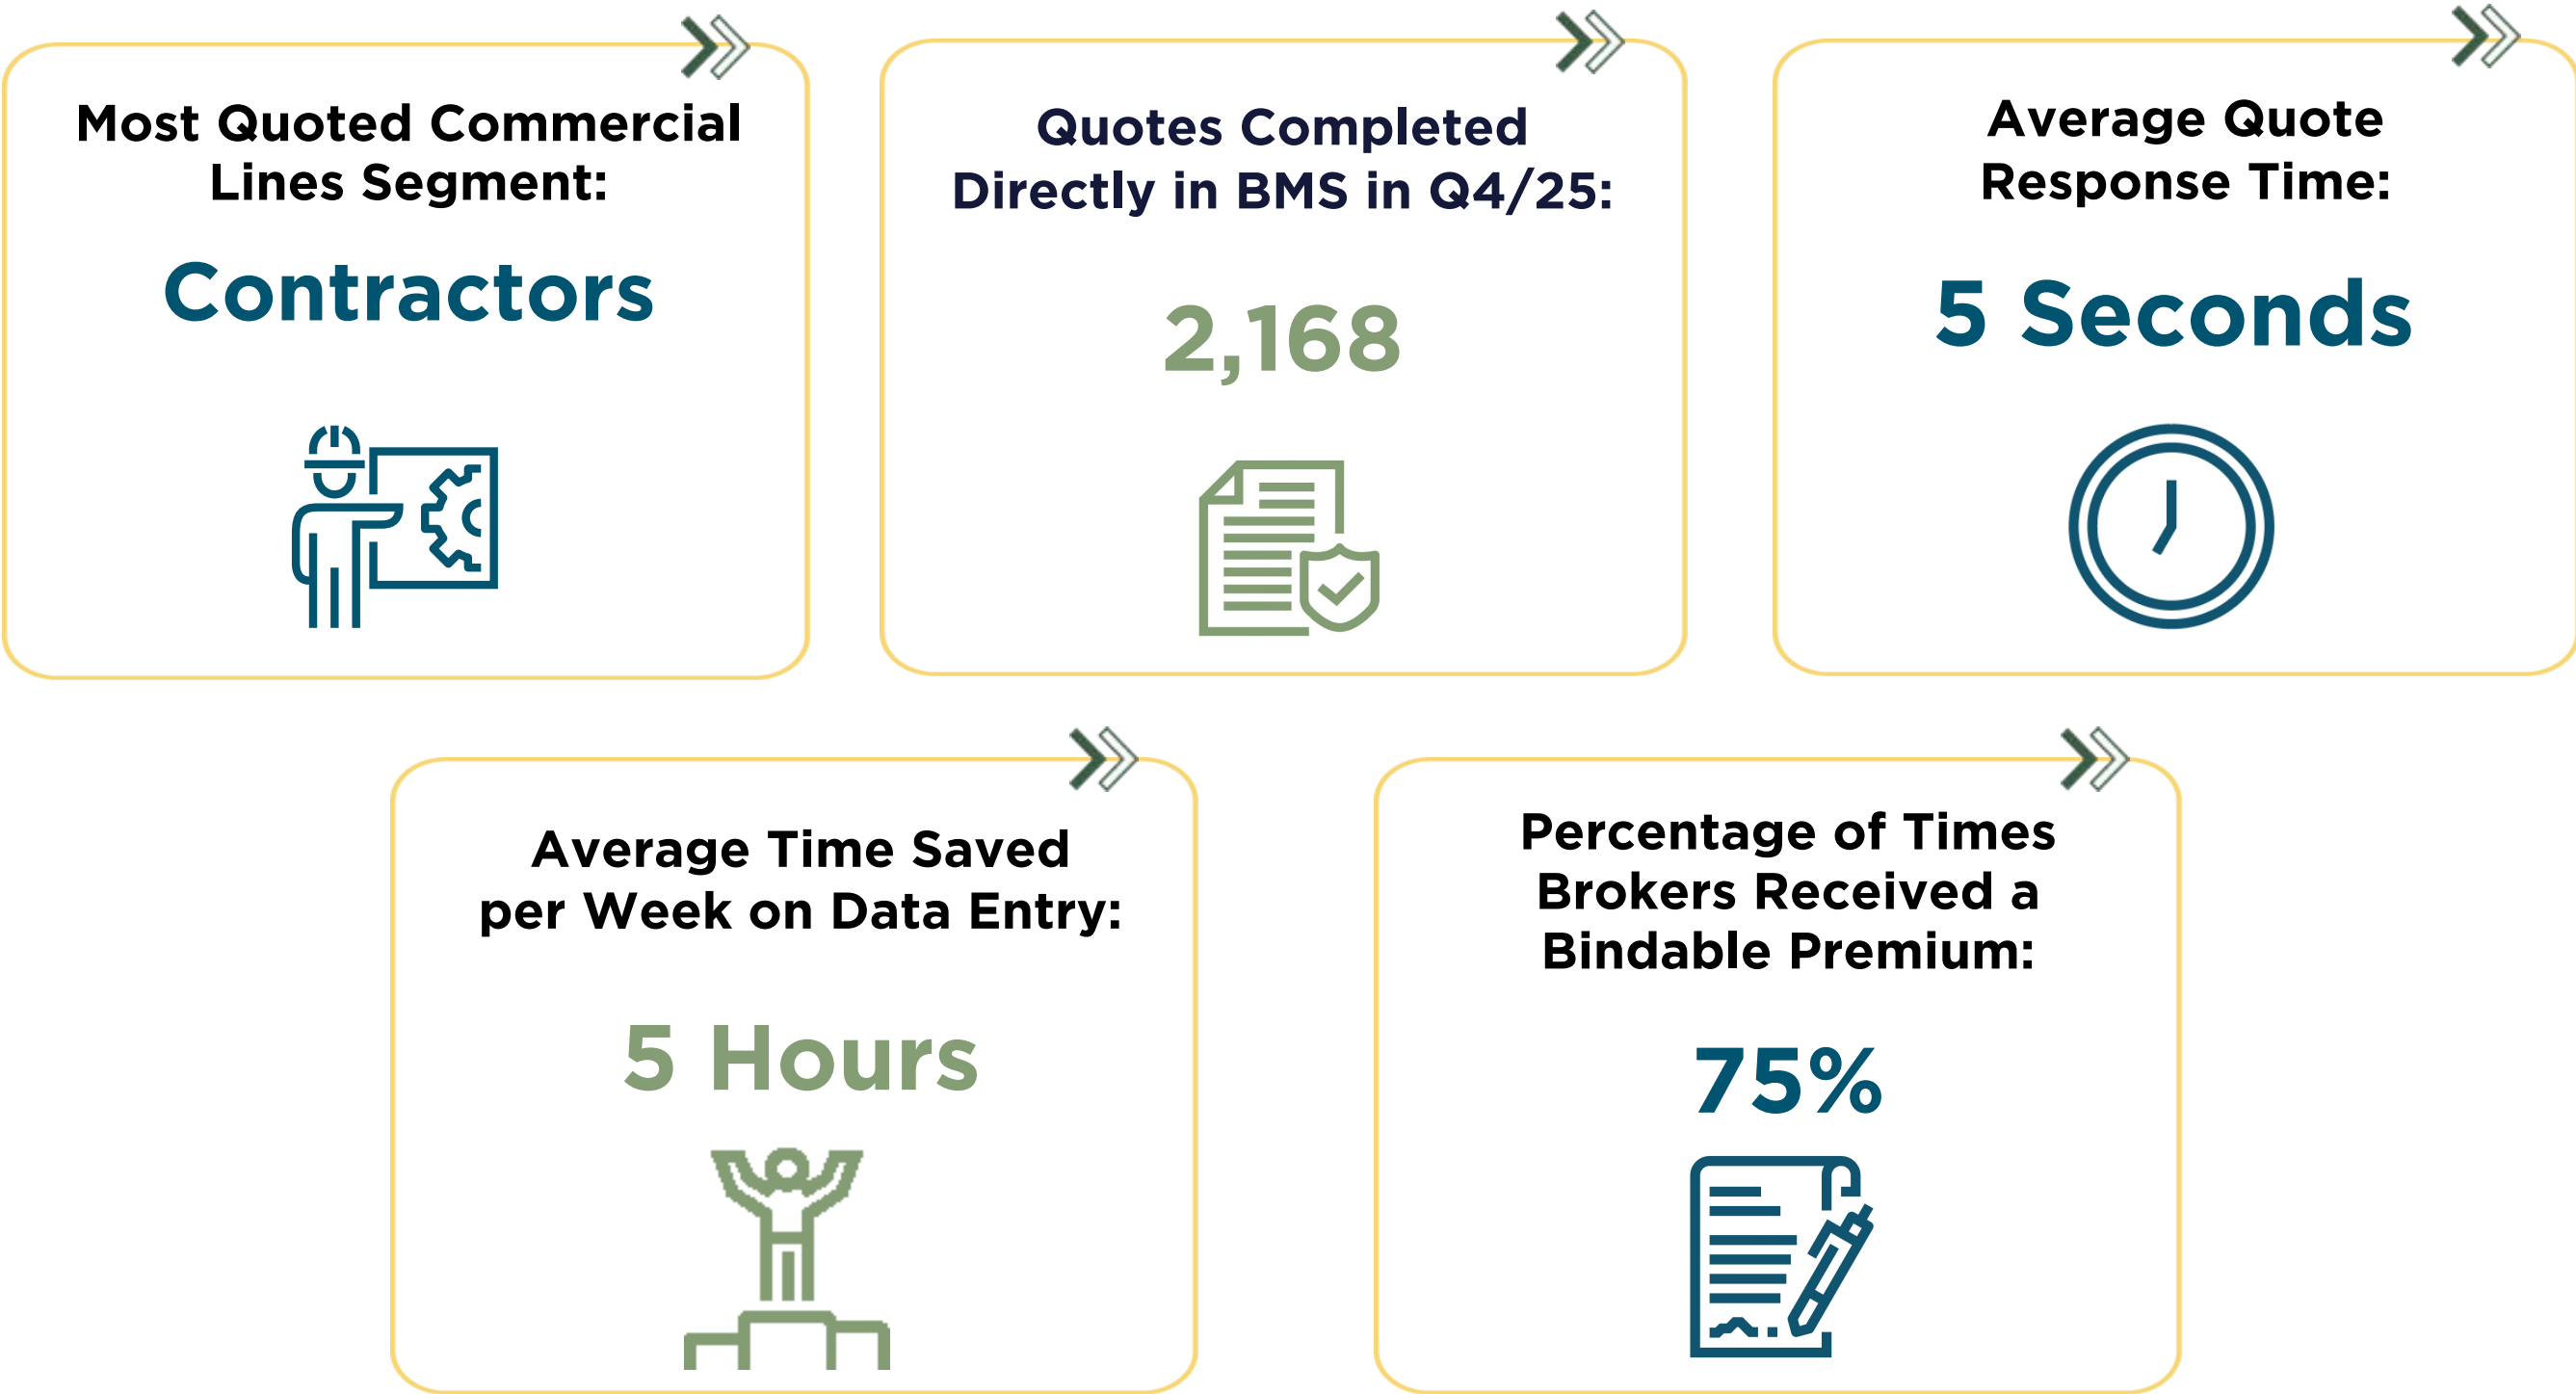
Most Quoted Commercial Lines Segment:

Contractors

Quotes Completed Directly in BMS in Q4/25:

2,168

Average Quote Response Time:

5 Seconds

Average Time Saved per Week on Data Entry:

5 Hours

Percentage of Times Brokers Received a Bindable Premium:

75%